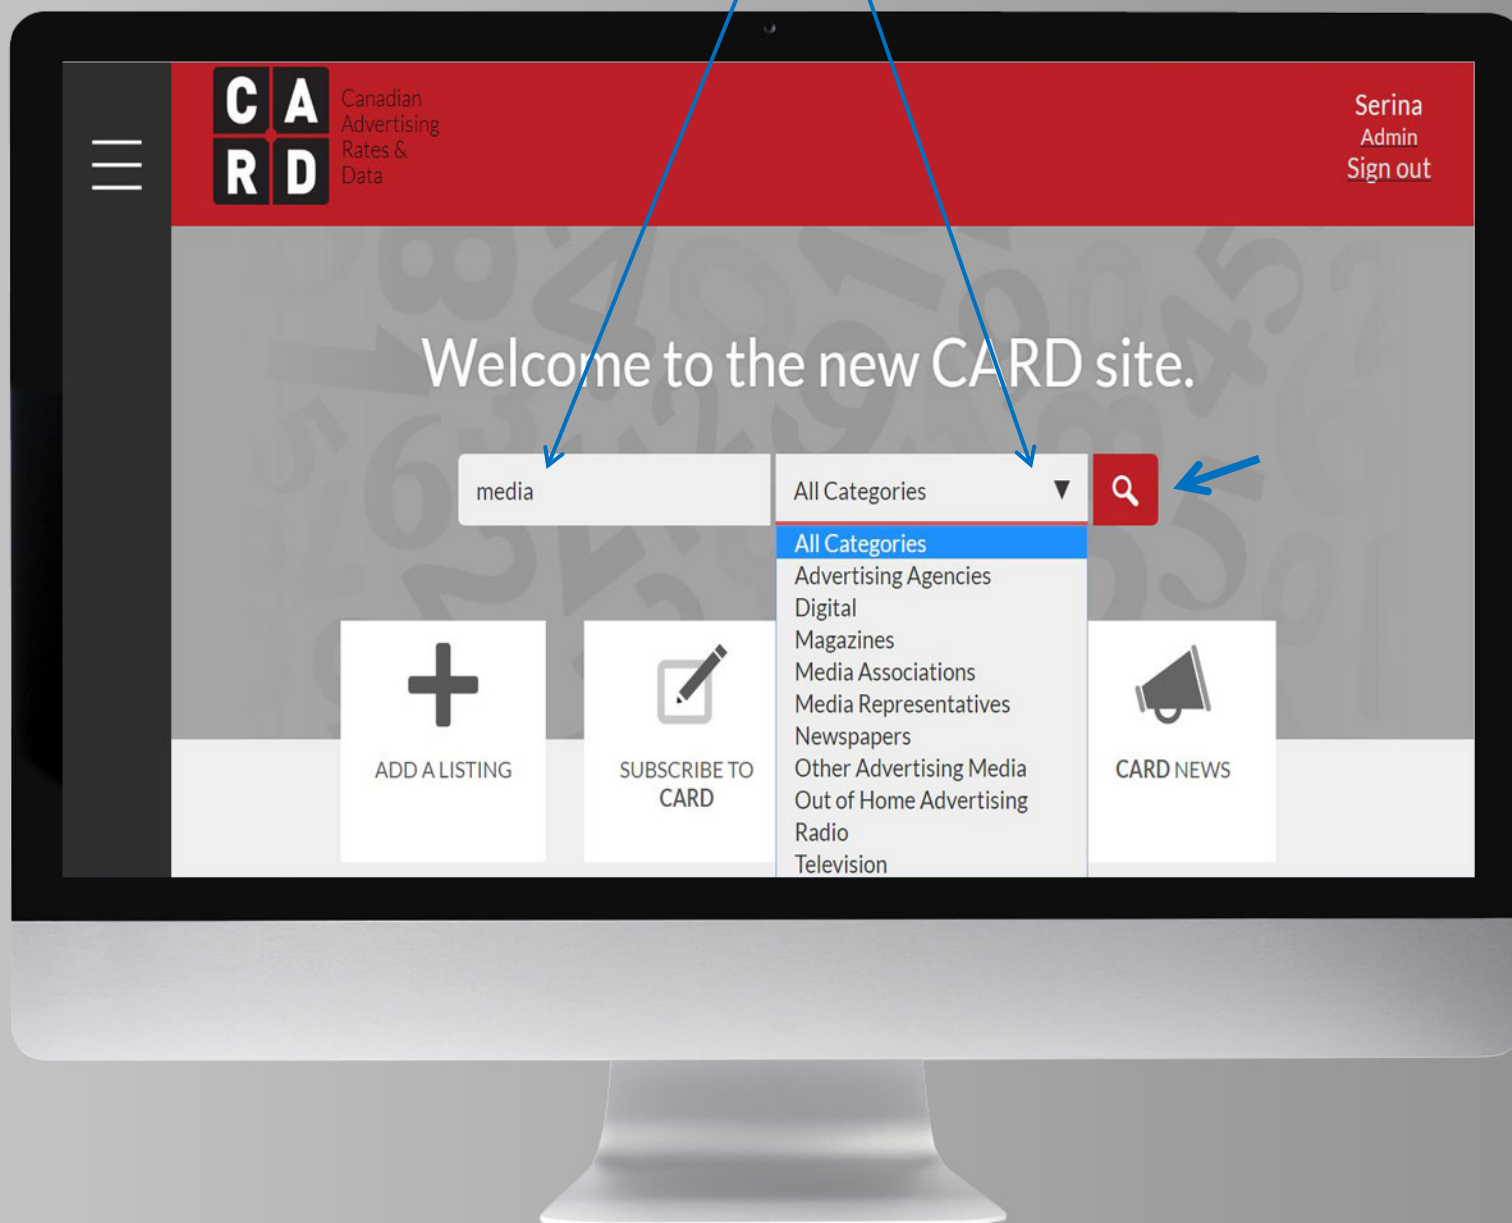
C A
R D
Canadian Advertising Rates & Data

Serina
Admin
Sign out

Welcome to the new CARD site.

media

All Categories ▼

All Categories
Advertising Agencies
Digital
Magazines
Media Associations
Media Representatives
Newspapers
Other Advertising Media
Out of Home Advertising
Radio
Television

ADD A LISTING

SUBSCRIBE TO CARD

CARD NEWS